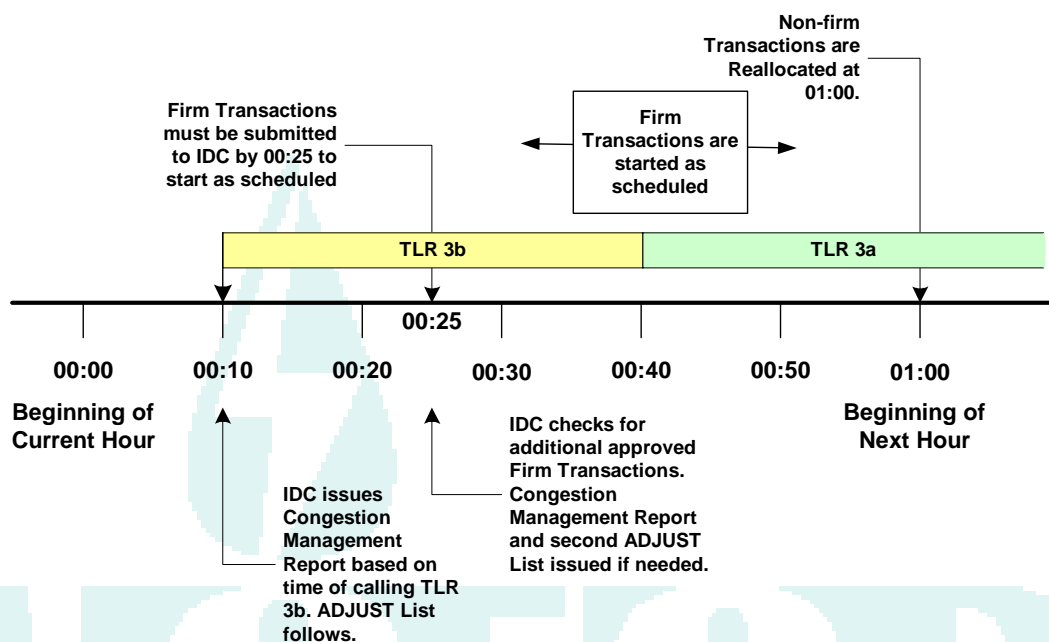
Non-firm Transactions are Reallocated at 01:00.

Firm Transactions must be submitted to IDC by 00:25 to start as scheduled

Firm Transactions are started as scheduled

TLR 3b

TLR 3a

00:25

00:00

00:10

00:20

00:30

00:40

00:50

01:00

Beginning of Current Hour

Beginning of Next Hour

IDC checks for additional approved Firm Transactions. Congestion Management Report and second ADJUST List issued if needed.

IDC issues Congestion Management Report based on time of calling TLR 3b. ADJUST List follows.